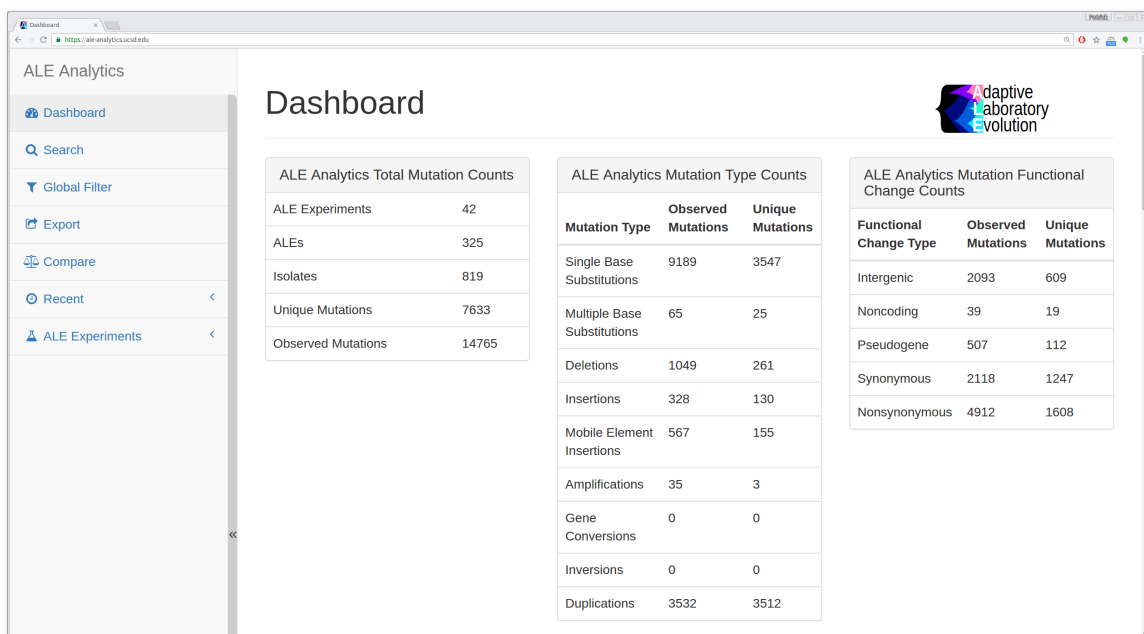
Dashboard
https://ale-analytics.ucsd.edu

ALE Analytics

Dashboard
Search
Global Filter
Export
Compare
Recent
ALE Experiments

«

Dashboard

Adaptive Laboratory Evolution

ALE Analytics Total Mutation Counts

| | |
|---|---|
| ALE Experiments | 42 |
| ALEs | 325 |
| Isolates | 819 |
| Unique Mutations | 7633 |
| Observed Mutations | 14765 |

ALE Analytics Mutation Type Counts

| Mutation Type | Observed Mutations | Unique Mutations |
|---|---|---|
| Single Base Substitutions | 9189 | 3547 |
| Multiple Base Substitutions | 65 | 25 |
| Deletions | 1049 | 261 |
| Insertions | 328 | 130 |
| Mobile Element Insertions | 567 | 155 |
| Amplifications | 35 | 3 |
| Gene Conversions | 0 | 0 |
| Inversions | 0 | 0 |
| Duplications | 3532 | 3512 |

ALE Analytics Mutation Functional Change Counts

| Functional Change Type | Observed Mutations | Unique Mutations |
|---|---|---|
| Intergenic | 2093 | 609 |
| Noncoding | 39 | 19 |
| Pseudogene | 507 | 112 |
| Synonymous | 2118 | 1247 |
| Nonsynonymous | 4912 | 1608 |